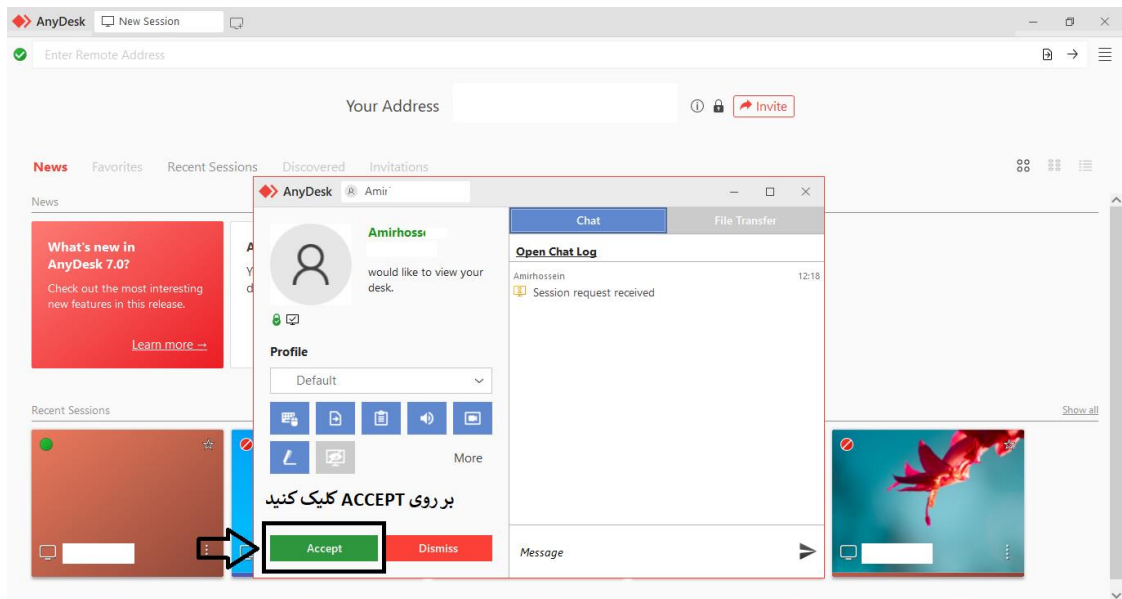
AnyDesk New Session

Enter Remote Address

Your Address

Invite

News Favorites Recent Sessions Discovered Invitations

News

What's new in AnyDesk 7.0?

Check out the most interesting new features in this release.

Learn more →

Recent Sessions

Show all

AnyDesk Amir

Amirhoss

would like to view your desk.

Profile

Default

More

بر روی ACCEPT کلیک کنید

Accept

Dismiss

Chat

File Transfer

Open Chat Log

Amirhossein 12:18

Session request received

Message